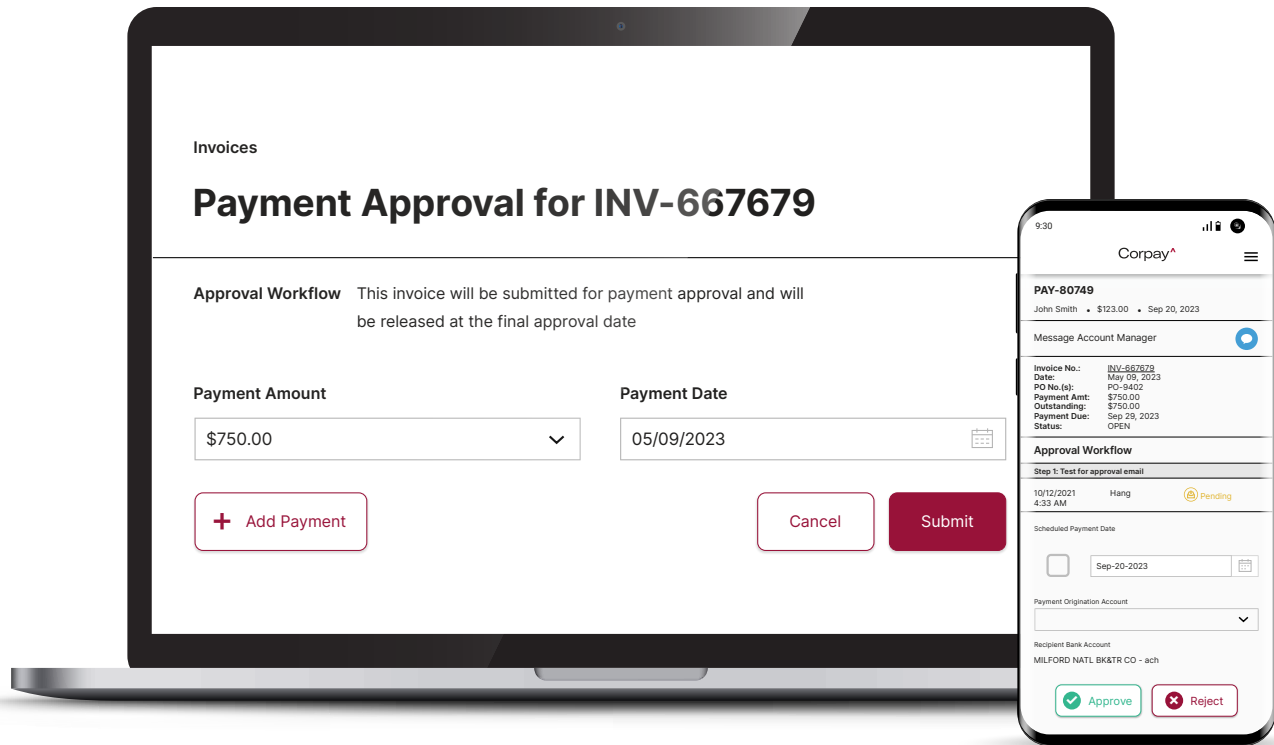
Invoices

Payment Approval for INV-667679

Approval Workflow This invoice will be submitted for payment approval and will be released at the final approval date

Payment Amount

$750.00

Payment Date

05/09/2023

+ Add Payment

Cancel

Submit

9:30

Corpay

PAY-80749

John Smith • $123.00 • Sep 20, 2023

Message Account Manager

| | |
|---|---|
| Invoice No.: | INV-667679 |
| Date: | May 09, 2023 |
| PO No.(s): | PO-9402 |
| Payment Amt: | $750.00 |
| Outstanding: | $750.00 |
| Payment Due: | Sep 29, 2023 |
| Status: | OPEN |

Approval Workflow

Step 1: Test for approval email

10/12/2021 4:33 AM Hang Pending

Scheduled Payment Date

Sep-20-2023

Payment Origination Account

Recipient Bank Account

MILFORD NATL BK&TR CO - ach

Approve

Reject